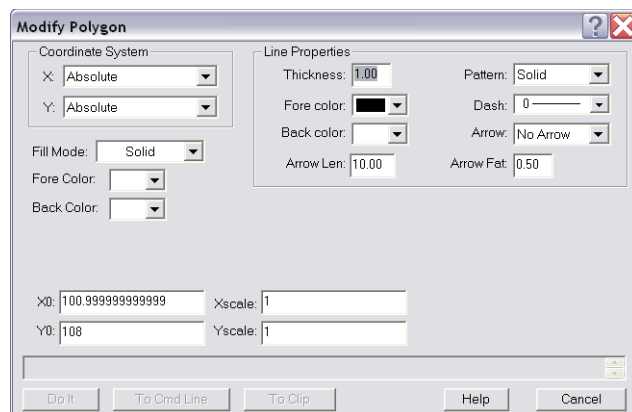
Modify Polygon

Coordinate System
X: Absolute
Y: Absolute

Line Properties
Thickness: 1.00
Fore color:
Back color:
Arrow Len: 10.00
Pattern: Solid
Dash: 0
Arrow: No Arrow
Arrow Fat: 0.50

Fill Mode: Solid
Fore Color:
Back Color:

X0: 100.999999999999
Y0: 108
Xscale: 1
Yscale: 1

Do It
To Cmd Line
To Clip
Help
Cancel